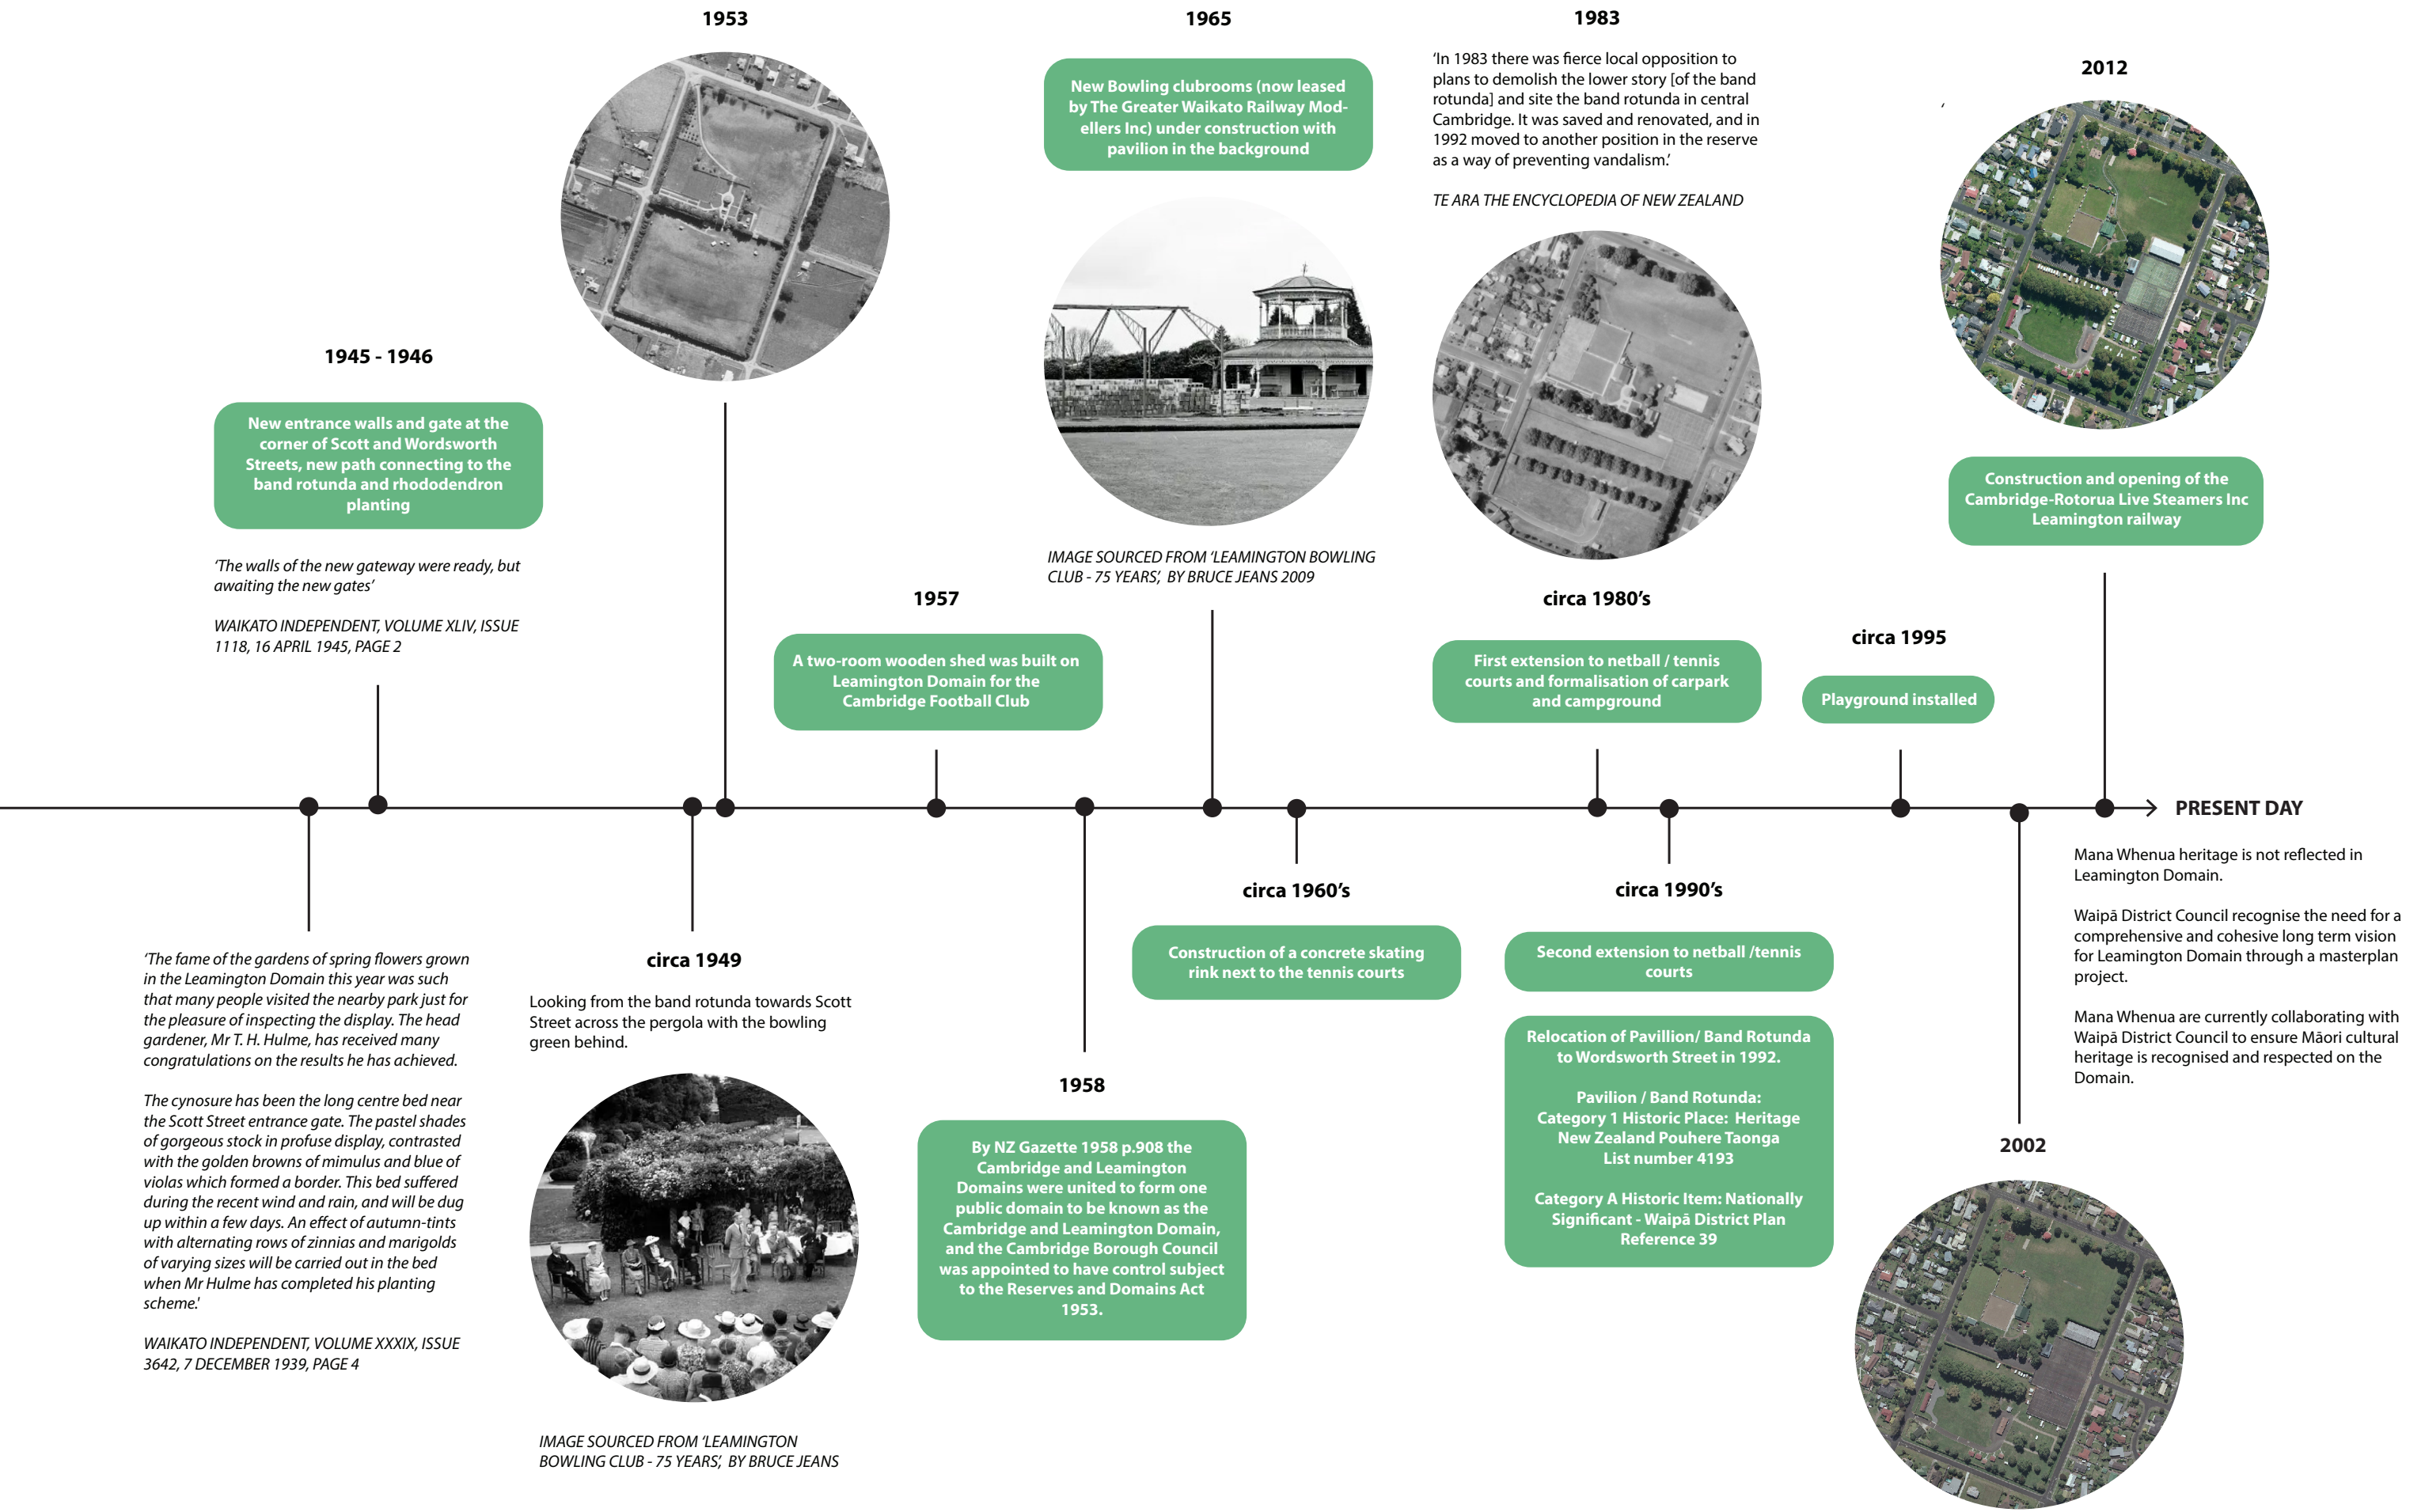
1953

1965

New Bowling clubrooms (now leased by The Greater Waikato Railway Modellers Inc) under construction with pavilion in the background

IMAGE SOURCED FROM 'LEAMINGTON BOWLING CLUB - 75 YEARS,' BY BRUCE JEANS 2009

1983

'In 1983 there was fierce local opposition to plans to demolish the lower story [of the band rotunda] and site the band rotunda in central Cambridge. It was saved and renovated, and in 1992 moved to another position in the reserve as a way of preventing vandalism.'

TE ARA THE ENCYCLOPEDIA OF NEW ZEALAND

2012

Construction and opening of the Cambridge-Rotorua Live Steamers Inc Leamington railway

1945 - 1946

New entrance walls and gate at the corner of Scott and Wordsworth Streets, new path connecting to the band rotunda and rhododendron planting

'The walls of the new gateway were ready, but awaiting the new gates'

WAIKATO INDEPENDENT, VOLUME XLIV, ISSUE 1118, 16 APRIL 1945, PAGE 2

1957

A two-room wooden shed was built on Leamington Domain for the Cambridge Football Club

circa 1980's

First extension to netball / tennis courts and formalisation of carpark and campground

circa 1995

Playground installed

PRESENT DAY

Mana Whenua heritage is not reflected in Leamington Domain.

Waipā District Council recognise the need for a comprehensive and cohesive long term vision for Leamington Domain through a masterplan project.

Mana Whenua are currently collaborating with Waipā District Council to ensure Māori cultural heritage is recognised and respected on the Domain.

'The fame of the gardens of spring flowers grown in the Leamington Domain this year was such that many people visited the nearby park just for the pleasure of inspecting the display. The head gardener, Mr T. H. Hulme, has received many congratulations on the results he has achieved.

The cynosure has been the long centre bed near the Scott Street entrance gate. The pastel shades of gorgeous stock in profuse display, contrasted with the golden browns of mimulus and blue of violas which formed a border. This bed suffered during the recent wind and rain, and will be dug up within a few days. An effect of autumn-tints with alternating rows of zinnias and marigolds of varying sizes will be carried out in the bed when Mr Hulme has completed his planting scheme.'

WAIKATO INDEPENDENT, VOLUME XXXIX, ISSUE 3642, 7 DECEMBER 1939, PAGE 4

circa 1949

Looking from the band rotunda towards Scott Street across the pergola with the bowling green behind.

IMAGE SOURCED FROM 'LEAMINGTON BOWLING CLUB - 75 YEARS,' BY BRUCE JEANS

1958

By NZ Gazette 1958 p.908 the Cambridge and Leamington Domains were united to form one public domain to be known as the Cambridge and Leamington Domain, and the Cambridge Borough Council was appointed to have control subject to the Reserves and Domains Act 1953.

circa 1960's

Construction of a concrete skating rink next to the tennis courts

circa 1990's

Second extension to netball /tennis courts

Relocation of Pavillion/ Band Rotunda to Wordsworth Street in 1992.

Pavilion / Band Rotunda: Category 1 Historic Place: Heritage New Zealand Pouhere Taonga List number 4193

Category A Historic Item: Nationally Significant - Waipā District Plan Reference 39

2002